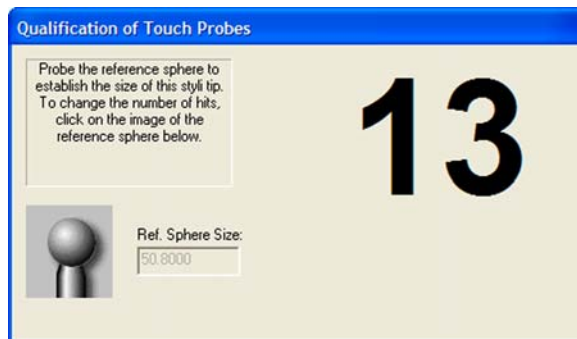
Qualification of Touch Probes

Probe the reference sphere to establish the size of this styli tip. To change the number of hits, click on the image of the reference sphere below.

13

Ref. Sphere Size:

50.8000